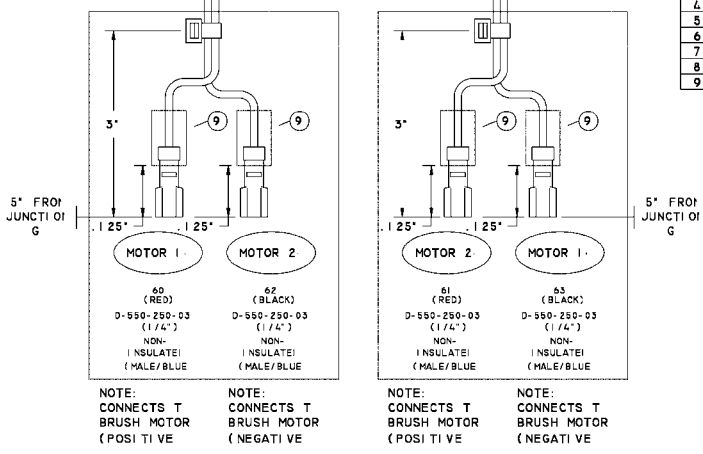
4
5
6
7
8
9

3"

9

9

5" FRON JUNCTI ON G

.125"

.125"

MOTOR 1

MOTOR 2

60 (RED)

D-550-250-03 (1/4")

NON- INSULATEI (MALE/BLUE

62 (BLACK)

D-550-250-03 (1/4")

NON- INSULATEI (MALE/BLUE

NOTE: CONNECTS T BRUSH MOTOR (POSITIVE

NOTE: CONNECTS T BRUSH MOTOR (NEGATIVE

3"

9

9

.125"

.125"

5" FRON JUNCTI ON G

MOTOR 2

MOTOR 1

61 (RED)

D-550-250-03 (1/4")

NON- INSULATEI (MALE/BLUE

63 (BLACK)

D-550-250-03 (1/4")

NON- INSULATEI (MALE/BLUE

NOTE: CONNECTS T BRUSH MOTOR (POSITIVE

NOTE: CONNECTS T BRUSH MOTOR (NEGATIVE